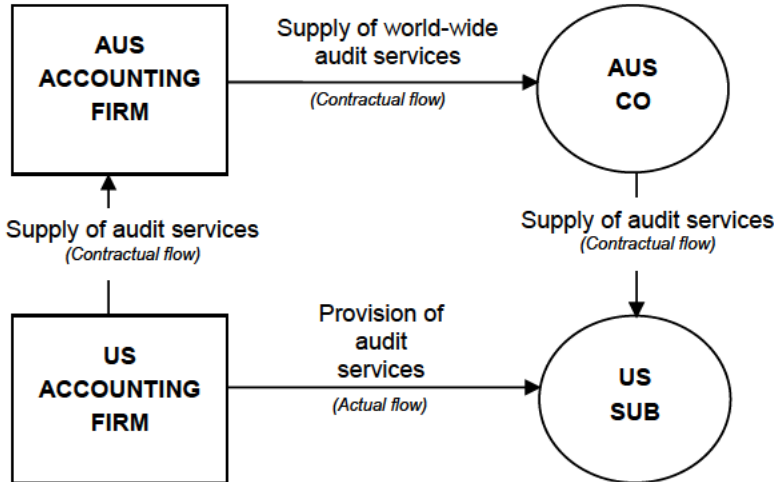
AUS ACCOUNTING FIRM

Supply of world-wide audit services
(Contractual flow)

AUS CO

Supply of audit services
(Contractual flow)

Supply of audit services
(Contractual flow)

US ACCOUNTING FIRM

Provision of audit services
(Actual flow)

US SUB